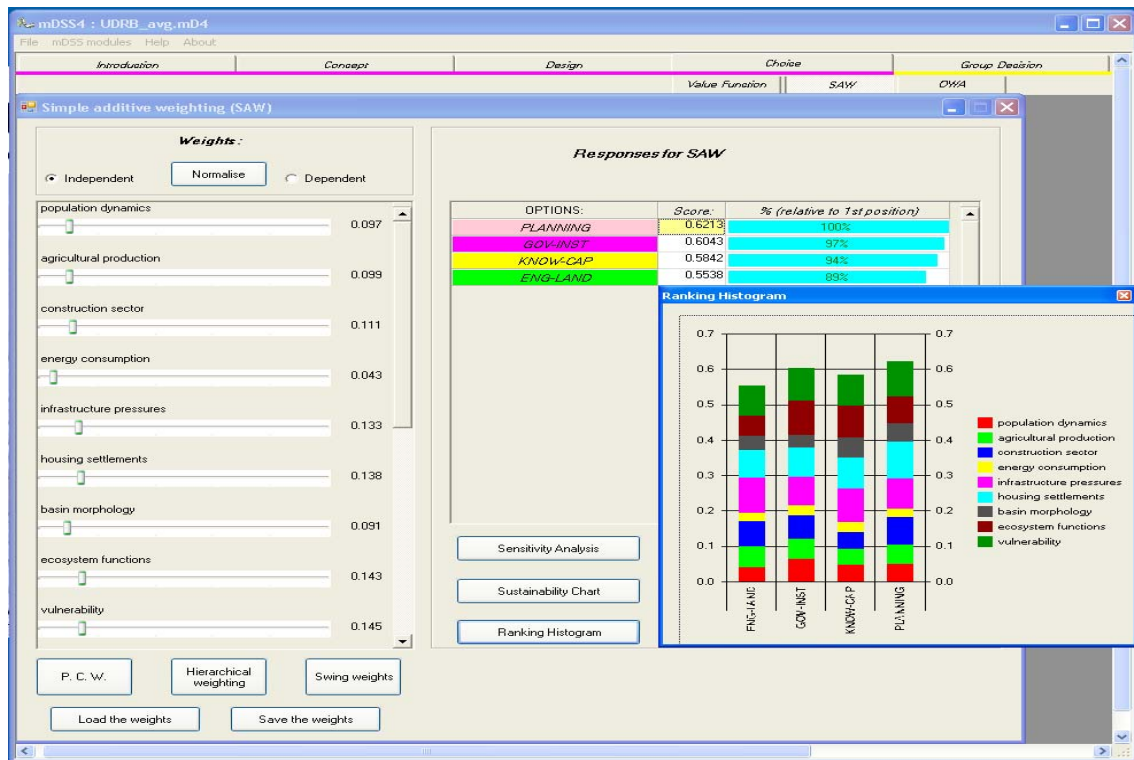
mDSS4 : UDRB_avg.mD4

File mDSS modules Help About

Introduction | Concept | Design | Choice | Group Decision

Value Function | SAW | OWA

Simple additive weighting (SAW)

Weights :

Independent Normalise Dependent

population dynamics 0.097
agricultural production 0.099
construction sector 0.111
energy consumption 0.043
infrastructure pressures 0.133
housing settlements 0.138
basin morphology 0.091
ecosystem functions 0.143
vulnerability 0.145

P. C. W. | Hierarchical weighting | Swing weights

Load the weights | Save the weights

Responses for SAW

| OPTIONS: | Score: | % (relative to 1st position) |
|---|---|---|
| PLANNING | 0.6213 | 100% |
| GOV-INST | 0.6043 | 97% |
| KNOW-CAP | 0.5842 | 94% |
| ENG-LAND | 0.5538 | 89% |

Sensitivity Analysis

Sustainability Chart

Ranking Histogram

Ranking Histogram

0.7 0.6 0.5 0.4 0.3 0.2 0.1 0.0

0.7 0.6 0.5 0.4 0.3 0.2 0.1 0.0

ENG-LAND GOV-INST KNOW-CAP PLANNING

population dynamics
agricultural production
construction sector
energy consumption
infrastructure pressures
housing settlements
basin morphology
ecosystem functions
vulnerability